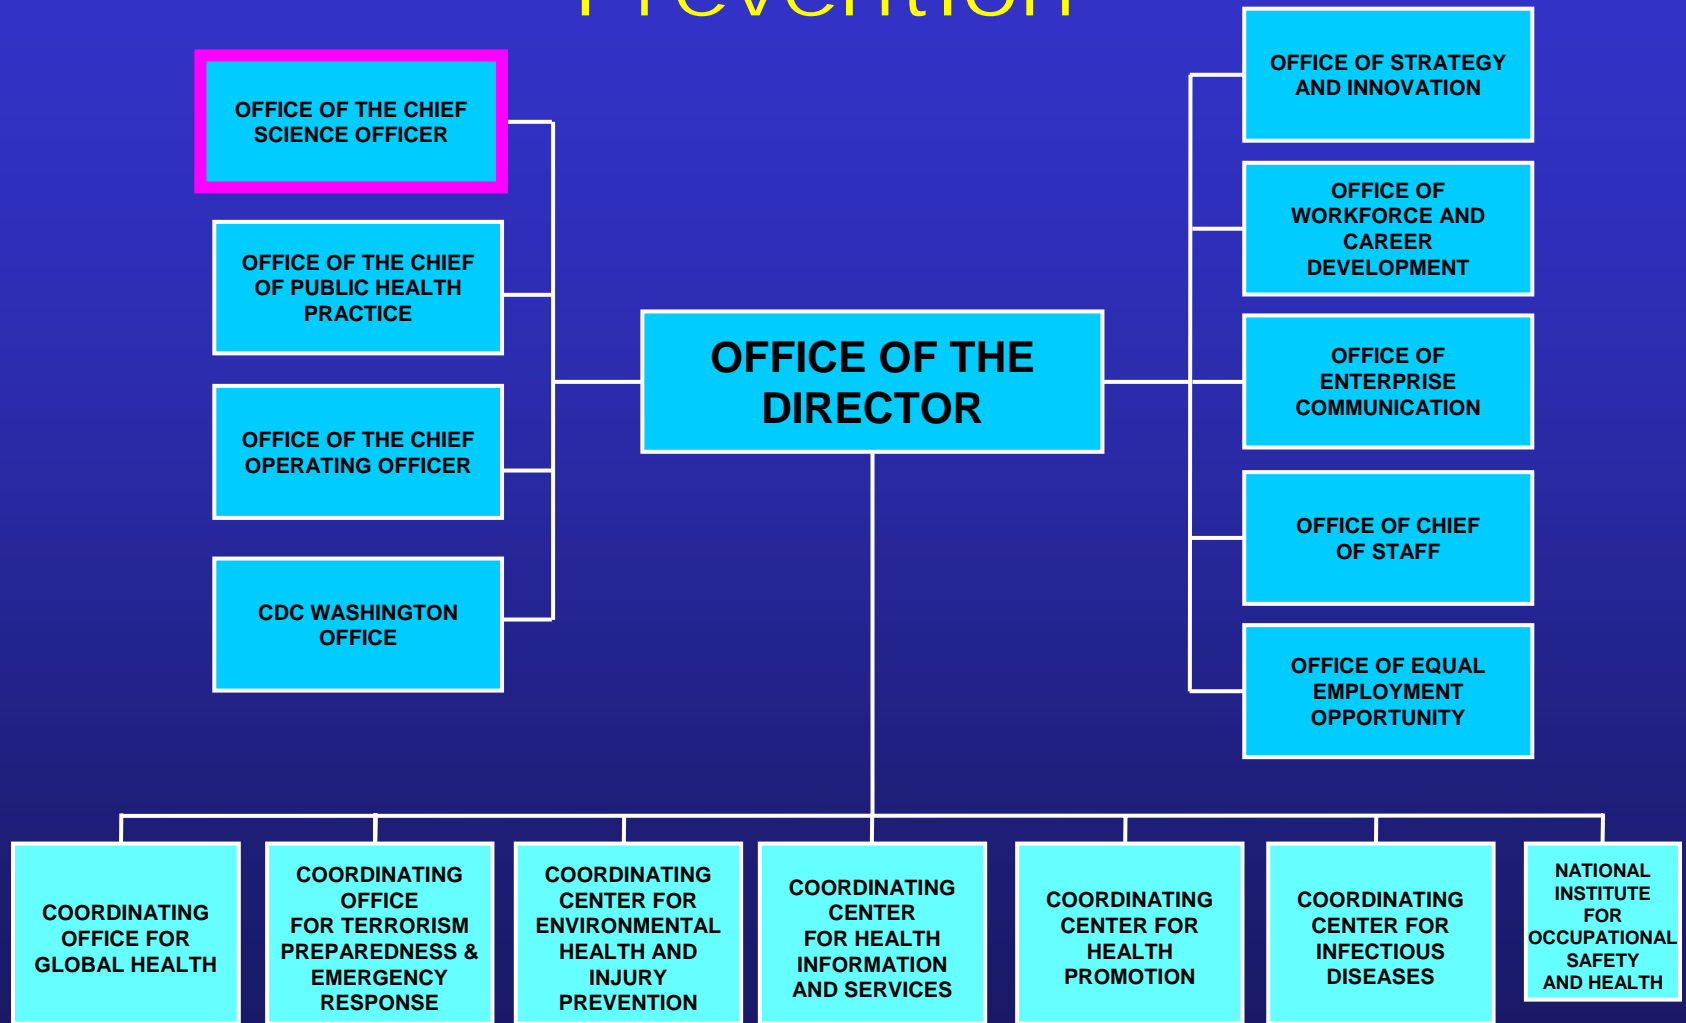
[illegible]

OFFICE OF THE CHIEF SCIENCE OFFICER

OFFICE OF THE CHIEF OF PUBLIC HEALTH PRACTICE

OFFICE OF THE CHIEF OPERATING OFFICER

CDC WASHINGTON OFFICE

OFFICE OF THE DIRECTOR

OFFICE OF STRATEGY AND INNOVATION

OFFICE OF WORKFORCE AND CAREER DEVELOPMENT

OFFICE OF ENTERPRISE COMMUNICATION

OFFICE OF CHIEF OF STAFF

OFFICE OF EQUAL EMPLOYMENT OPPORTUNITY

COORDINATING OFFICE FOR GLOBAL HEALTH

COORDINATING OFFICE FOR TERRORISM PREPAREDNESS & EMERGENCY RESPONSE

COORDINATING CENTER FOR ENVIRONMENTAL HEALTH AND INJURY PREVENTION

COORDINATING CENTER FOR HEALTH INFORMATION AND SERVICES

COORDINATING CENTER FOR HEALTH PROMOTION

COORDINATING CENTER FOR INFECTIOUS DISEASES

NATIONAL INSTITUTE FOR OCCUPATIONAL SAFETY AND HEALTH